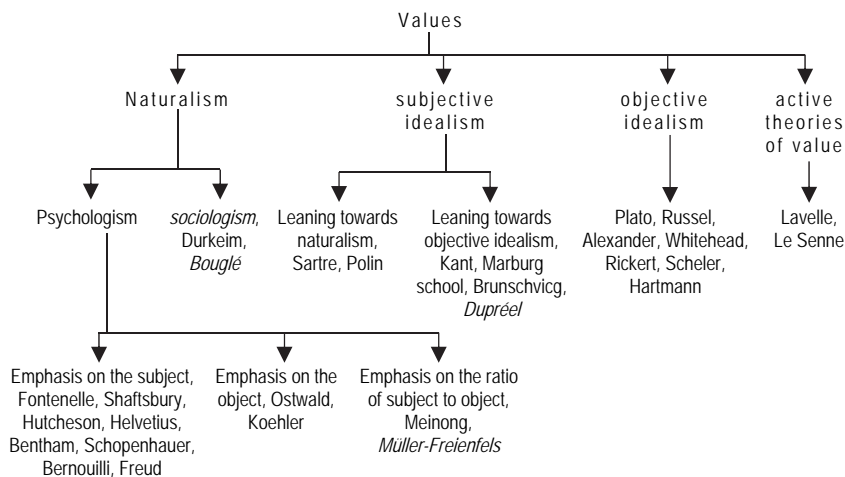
Values

Naturalism

subjective idealism

objective idealism

active theories of value

Psychologism

sociologism, Durkeim, Bouglé

Leaning towards naturalism, Sartre, Polin

Leaning towards objective idealism, Kant, Marburg school, Brunschvicg, Dupréel

Plato, Russel, Alexander, Whitehead, Rickert, Scheler, Hartmann

Lavelle, Le Senne

Emphasis on the subject, Fontenelle, Shaftsbury, Hutcheson, Helvetius, Bentham, Schopenhauer, Bernouilli, Freud

Emphasis on the object, Ostwald, Koehler

Emphasis on the ratio of subject to object, Meinong, Müller-Freienfels